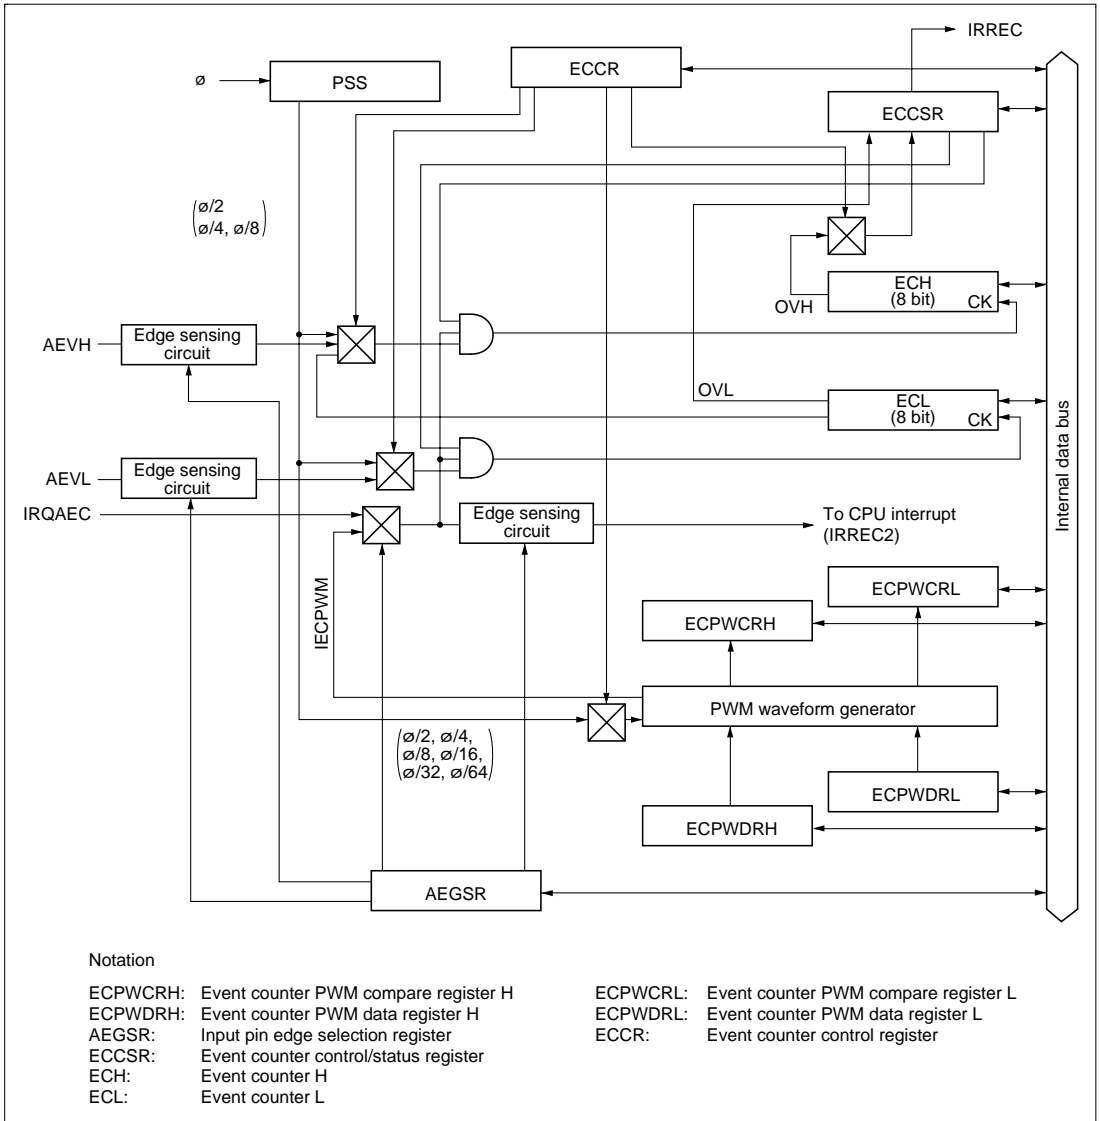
IRREC

ø

PSS

ECCR

ECCSR

$\begin{pmatrix} ø/2 \\ ø/4, ø/8 \end{pmatrix}$

ECH (8 bit)

OVH

CK

AEVH

Edge sensing circuit

OVL

ECL (8 bit)

CK

AEVL

Edge sensing circuit

IRQAEC

Edge sensing circuit

To CPU interrupt (IRREC2)

Internal data bus

IECPWM

ECPWCRL

ECPWCRH

PWM waveform generator

$\begin{pmatrix} ø/2, ø/4, \\ ø/8, ø/16, \\ ø/32, ø/64 \end{pmatrix}$

ECPWDRL

ECPWDRH

AEGSR

Notation

ECPWCRH: Event counter PWM compare register H
ECPWDRH: Event counter PWM data register H
AEGSR: Input pin edge selection register
ECCSR: Event counter control/status register
ECH: Event counter H
ECL: Event counter L

ECPWCRL: Event counter PWM compare register L
ECPWDRL: Event counter PWM data register L
ECCR: Event counter control register